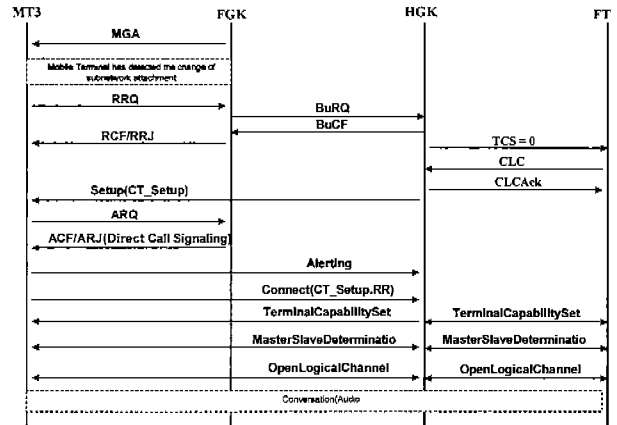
MT3
FGK
HGK
FT

MGA

Mobile Terminal has detected the change of subnetwork attachment

RRQ

BuRQ

BuCF

RCF/RRJ

TCS = 0

CLC

CLCAck

Setup(CT_Setup)

ARQ

ACF/ARJ(Direct Call Signaling)

Alerting

Connect(CT_Setup.RR)

TerminalCapabilitySet

TerminalCapabilitySet

MasterSlaveDeterminatio

MasterSlaveDeterminatio

OpenLogicalChannel

OpenLogicalChannel

Conversation(Audio